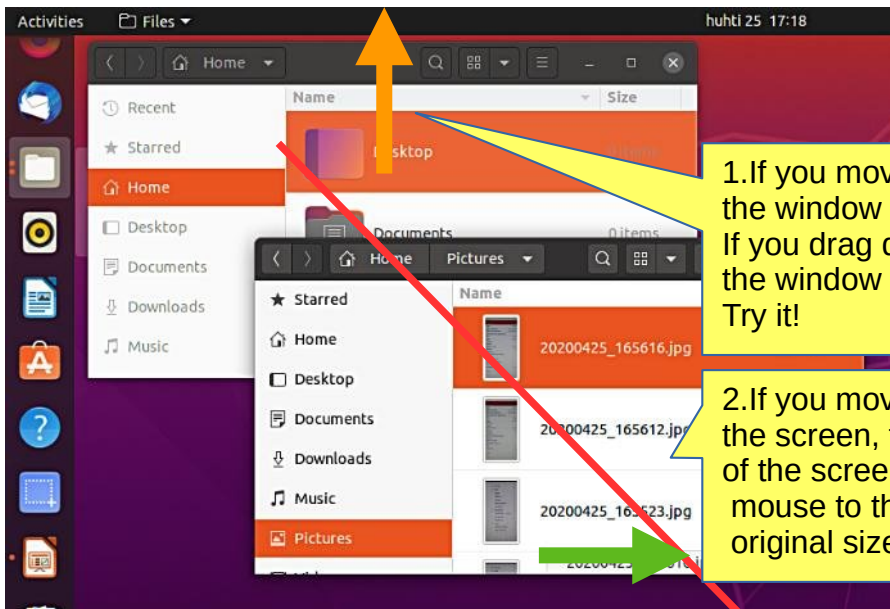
Activities Files
huhti 25 17:18

Home

Recent
Starred
Home
Desktop
Documents
Downloads
Music

Name
Size
Desktop
Documents
0 items

Home Pictures

Starred
Home
Desktop
Documents
Downloads
Music
Pictures

Name
20200425_165616.jpg
20200425_165612.jpg
20200425_165523.jpg

1.If you mov
the window
If you drag
the window
Try it!

2.If you mov
the screen,
of the scree
mouse to th
original size